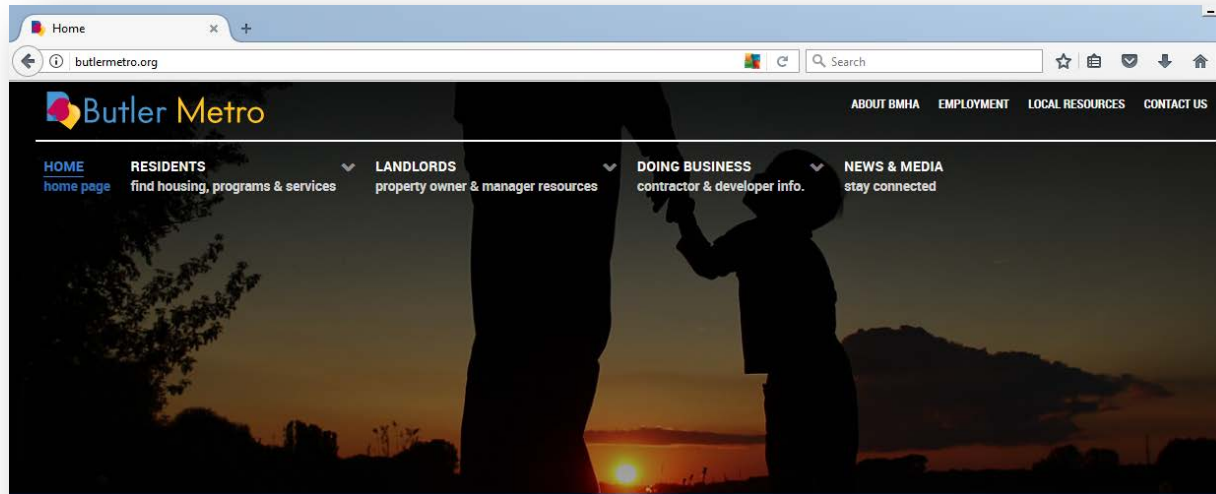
Home

butlermetro.org

Search

Butler Metro

ABOUT BMHA EMPLOYMENT LOCAL RESOURCES CONTACT US

HOME
home page

RESIDENTS
find housing, programs & services

LANDLORDS
property owner & manager resources

DOING BUSINESS
contractor & developer info.

NEWS & MEDIA
stay connected